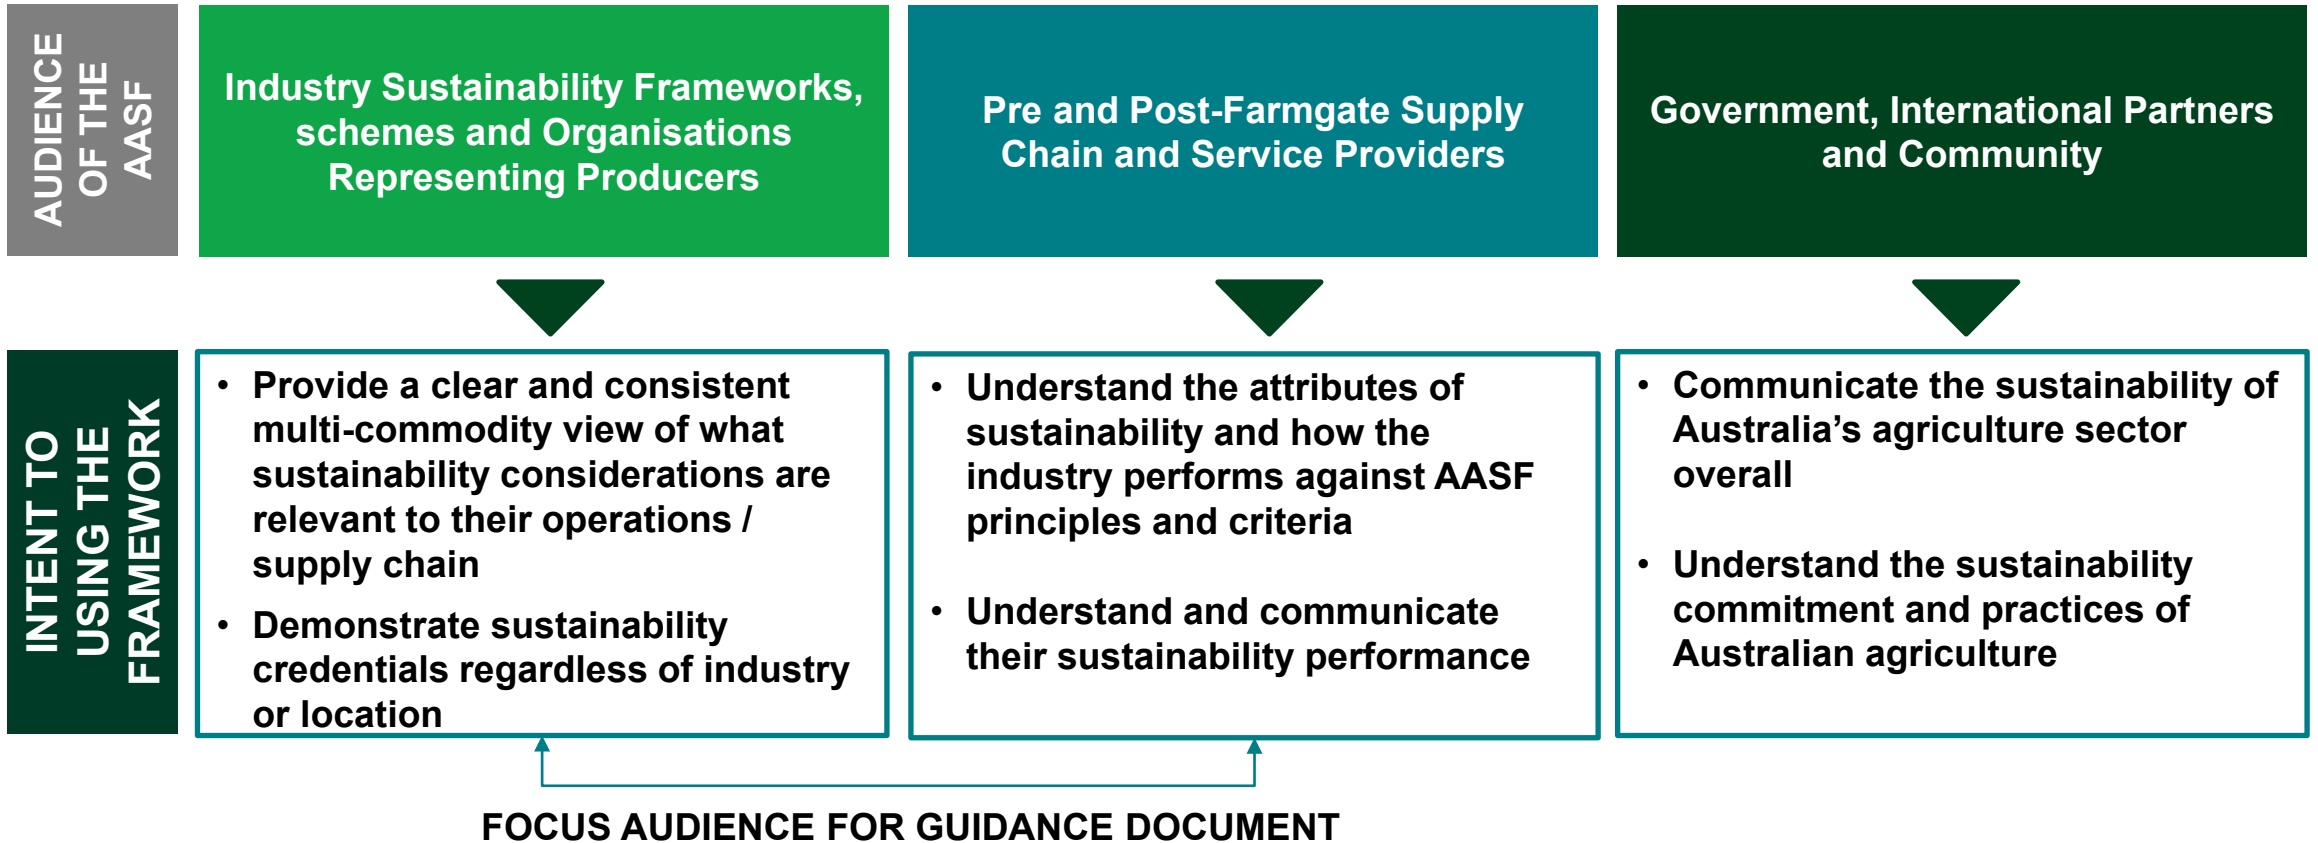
AUDIENCE OF THE AASF

Industry Sustainability Frameworks, schemes and Organisations Representing Producers

Pre and Post-Farmgate Supply Chain and Service Providers

Government, International Partners and Community

INTENT TO USING THE FRAMEWORK

• Provide a clear and consistent multi-commodity view of what sustainability considerations are relevant to their operations / supply chain
• Demonstrate sustainability credentials regardless of industry or location

• Understand the attributes of sustainability and how the industry performs against AASF principles and criteria
• Understand and communicate their sustainability performance

• Communicate the sustainability of Australia's agriculture sector overall
• Understand the sustainability commitment and practices of Australian agriculture

FOCUS AUDIENCE FOR GUIDANCE DOCUMENT